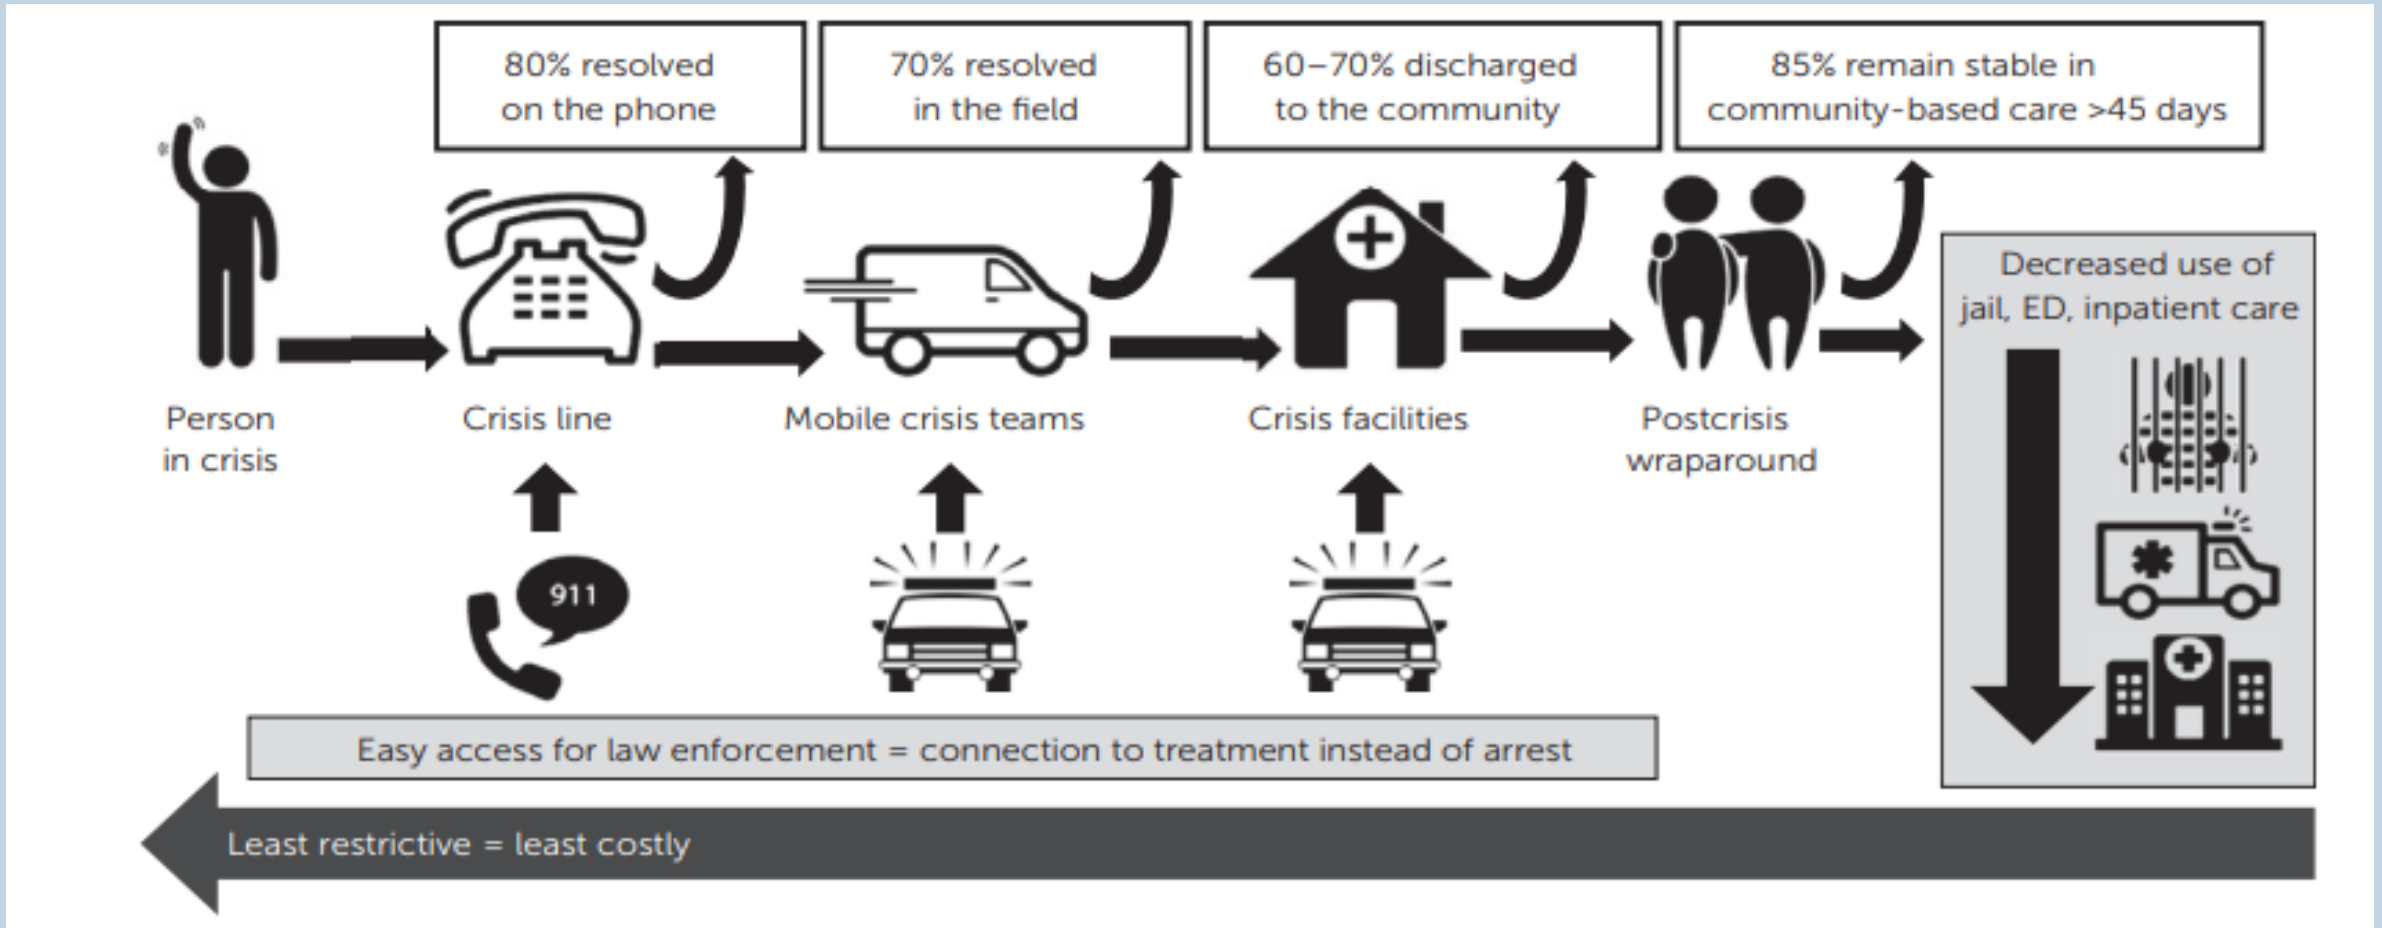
80% resolved on the phone

70% resolved in the field

60–70% discharged to the community

85% remain stable in community-based care >45 days

Person in crisis

Crisis line

Mobile crisis teams

Crisis facilities

Postcrisis wraparound

Decreased use of jail, ED, inpatient care

911

Easy access for law enforcement = connection to treatment instead of arrest

Least restrictive = least costly